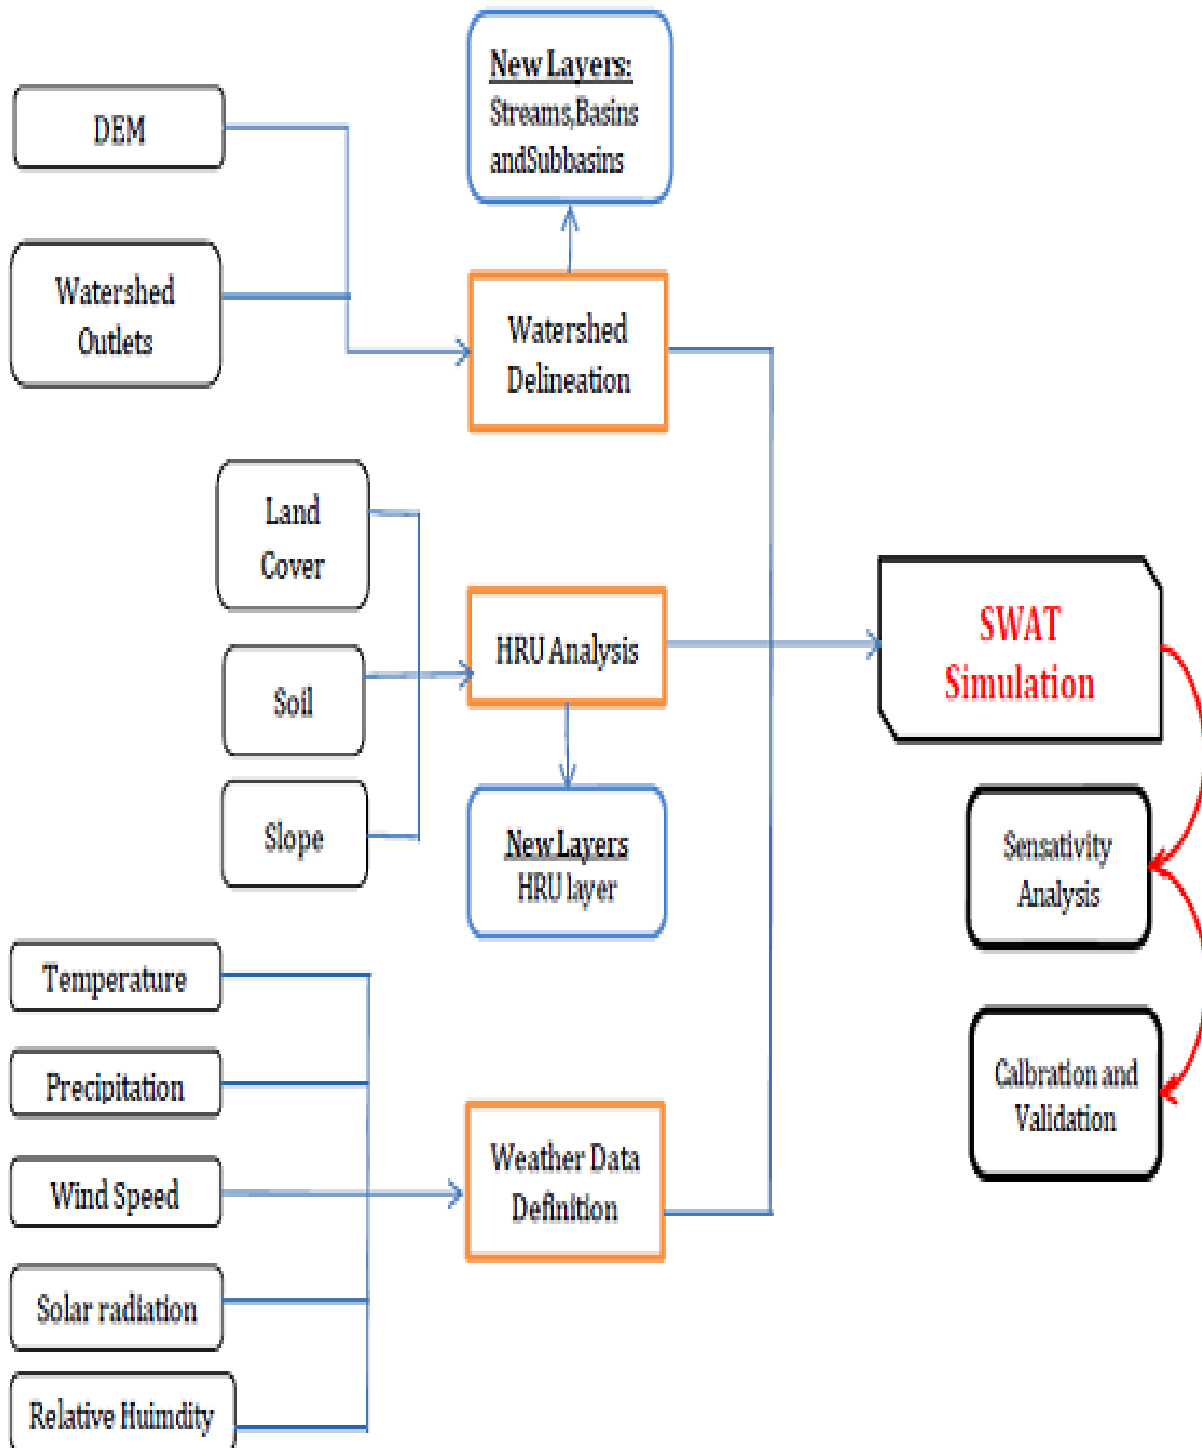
New Layers:
Streams,Basins andSubbasins

DEM

Watershed Outlets

Watershed Delineation

Land Cover

Soil

Slope

HRU Analysis

New Layers
HRU layer

SWAT Simulation

Sensativity Analysis

Calbration and Validation

Temperature

Precipitation

Wind Speed

Solar radiation

Relative Huimdity

Weather Data Definition